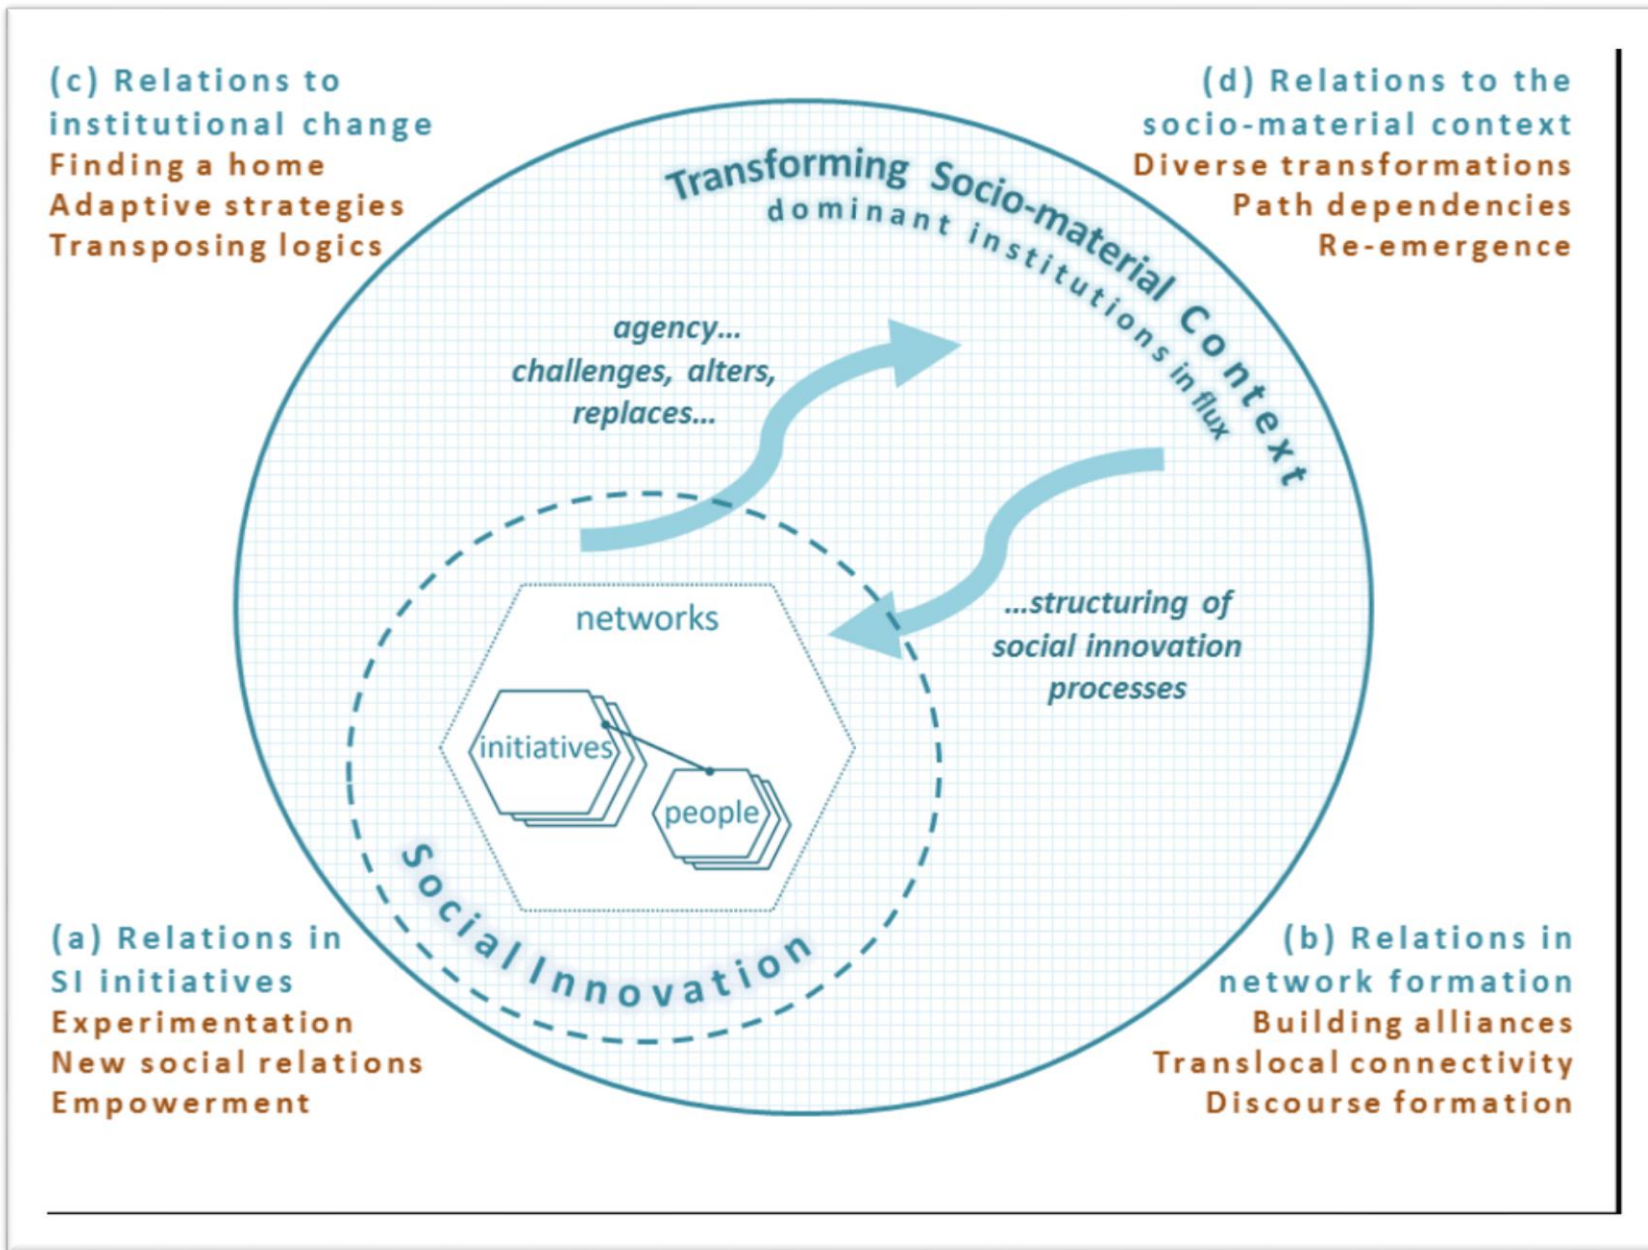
(c) Relations to institutional change
Finding a home
Adaptive strategies
Transposing logics

(d) Relations to the socio-material context
Diverse transformations
Path dependencies
Re-emergence

Transforming Socio-material Context
dominant institutions in flux

agency... challenges, alters, replaces...

...structuring of social innovation processes

networks
initiatives
people

Social Innovation

(a) Relations in SI initiatives
Experimentation
New social relations
Empowerment

(b) Relations in network formation
Building alliances
Translocal connectivity
Discourse formation